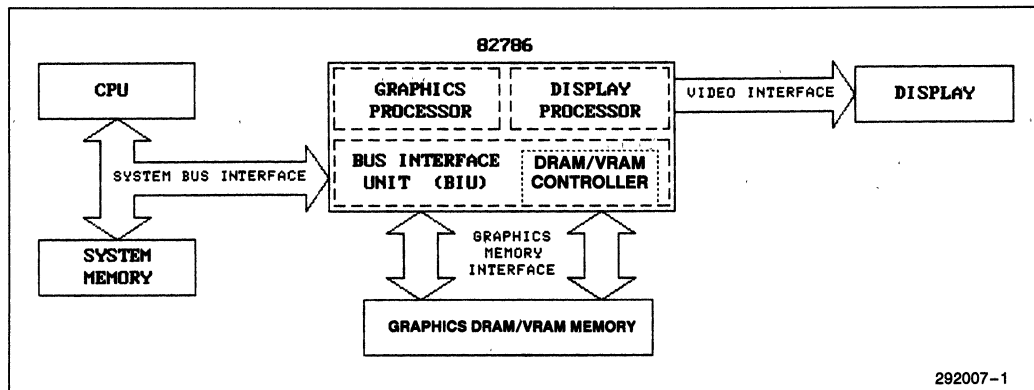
82786

CPU

GRAPHICS PROCESSOR

DISPLAY PROCESSOR

VIDEO INTERFACE

DISPLAY

SYSTEM BUS INTERFACE

BUS INTERFACE UNIT (BIU)

DRAM/VRAM CONTROLLER

SYSTEM MEMORY

GRAPHICS MEMORY INTERFACE

GRAPHICS DRAM/VRAM MEMORY

292007–1